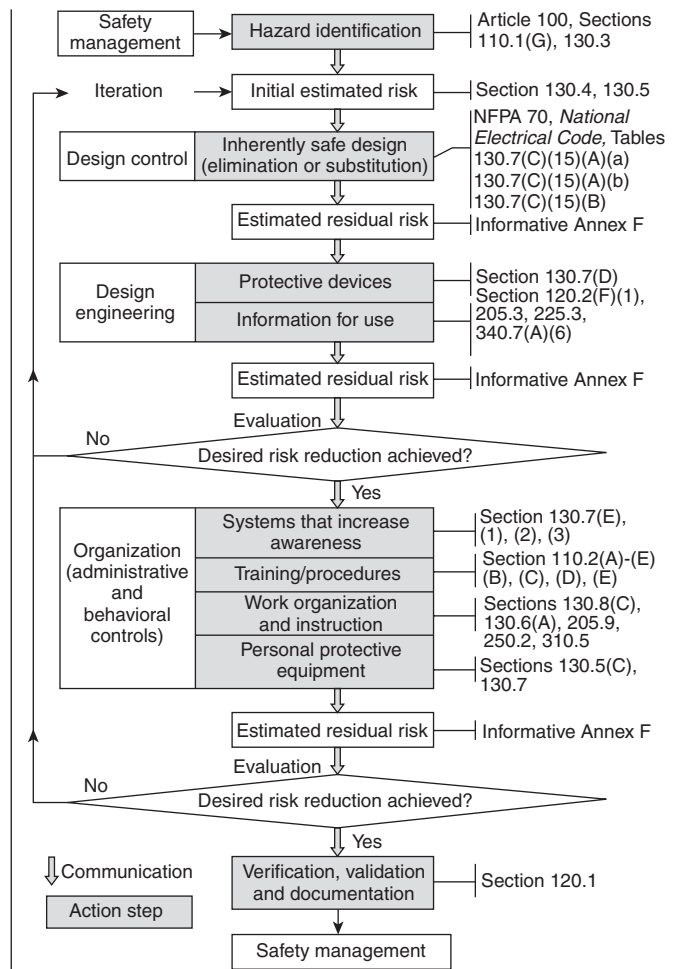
Safety management

Hazard identification

Article 100, Sections 110.1(G), 130.3

Iteration

Initial estimated risk

Section 130.4, 130.5

Design control

Inherently safe design (elimination or substitution)

NFPA 70, *National Electrical Code,* Tables 130.7(C)(15)(A)(a) 130.7(C)(15)(A)(b) 130.7(C)(15)(B)

Estimated residual risk

Informative Annex F

Design engineering

Protective devices

Information for use

Section 130.7(D) Section 120.2(F)(1), 205.3, 225.3, 340.7(A)(6)

Estimated residual risk

Informative Annex F

Evaluation

No

Desired risk reduction achieved?

Yes

Organization (administrative and behavioral controls)

Systems that increase awareness

Section 130.7(E), (1), (2), (3)

Training/procedures

Section 110.2(A)-(E) (B), (C), (D), (E)

Work organization and instruction

Sections 130.8(C), 130.6(A), 205.9, 250.2, 310.5

Personal protective equipment

Sections 130.5(C), 130.7

Estimated residual risk

Informative Annex F

Evaluation

No

Desired risk reduction achieved?

Yes

Communication

Action step

Verification, validation and documentation

Section 120.1

Safety management